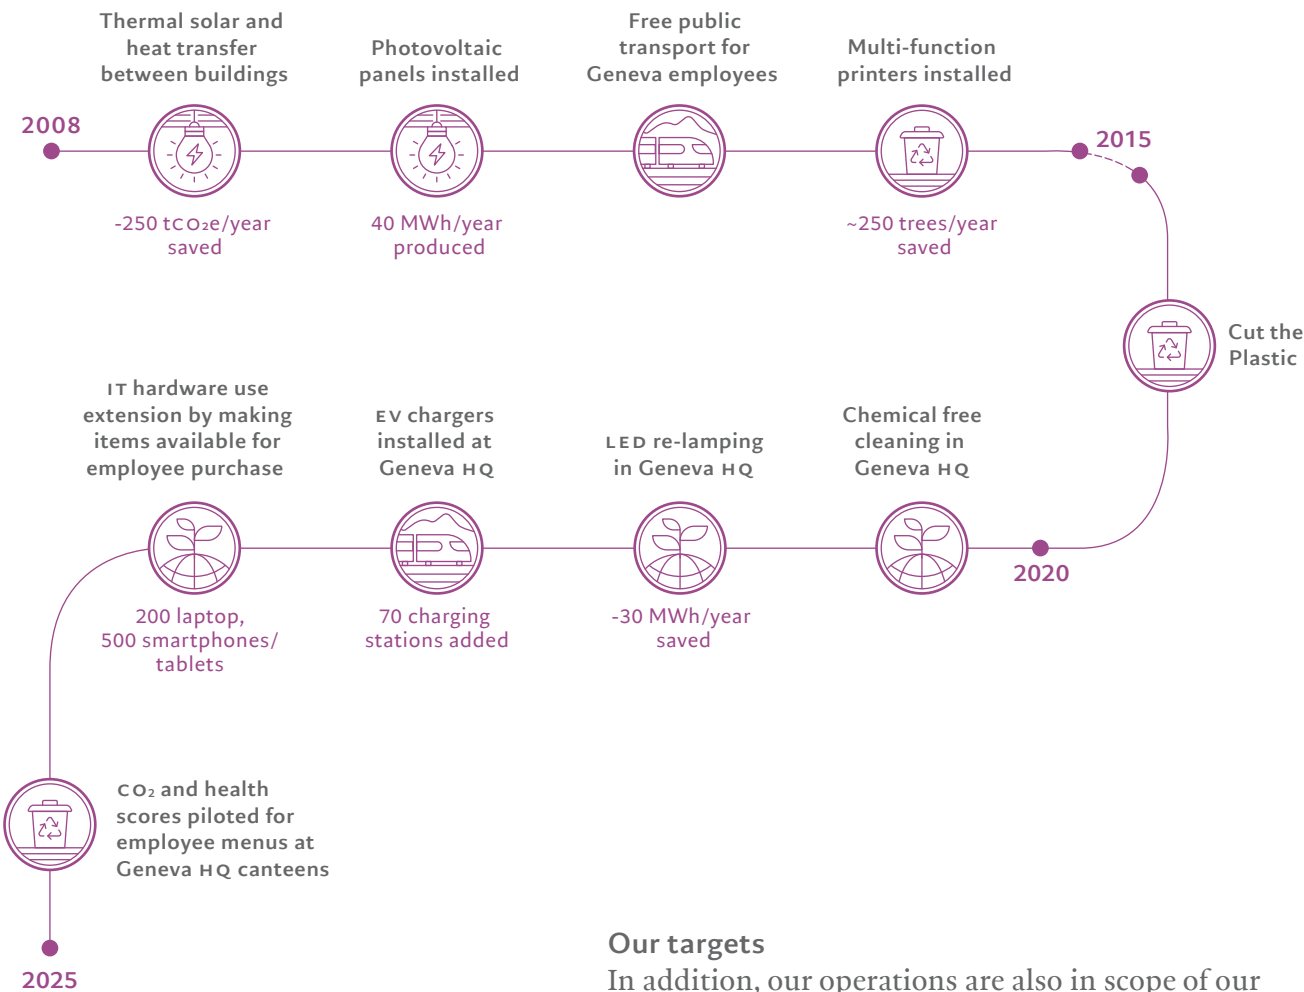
2008

Thermal solar and heat transfer between buildings

-250 tCO₂e/year saved

Photovoltaic panels installed

40 MWh/year produced

Free public transport for Geneva employees

Multi-function printers installed

~250 trees/year saved

2015

Cut the Plastic

2020

Chemical free cleaning in Geneva HQ

LED re-lamping in Geneva HQ

-30 MWh/year saved

EV chargers installed at Geneva HQ

70 charging stations added

IT hardware use extension by making items available for employee purchase

200 laptop, 500 smartphones/ tablets

$CO_2$ and health scores piloted for employee menus at Geneva HQ canteens

2025

Our targets

In addition, our operations are also in scope of our